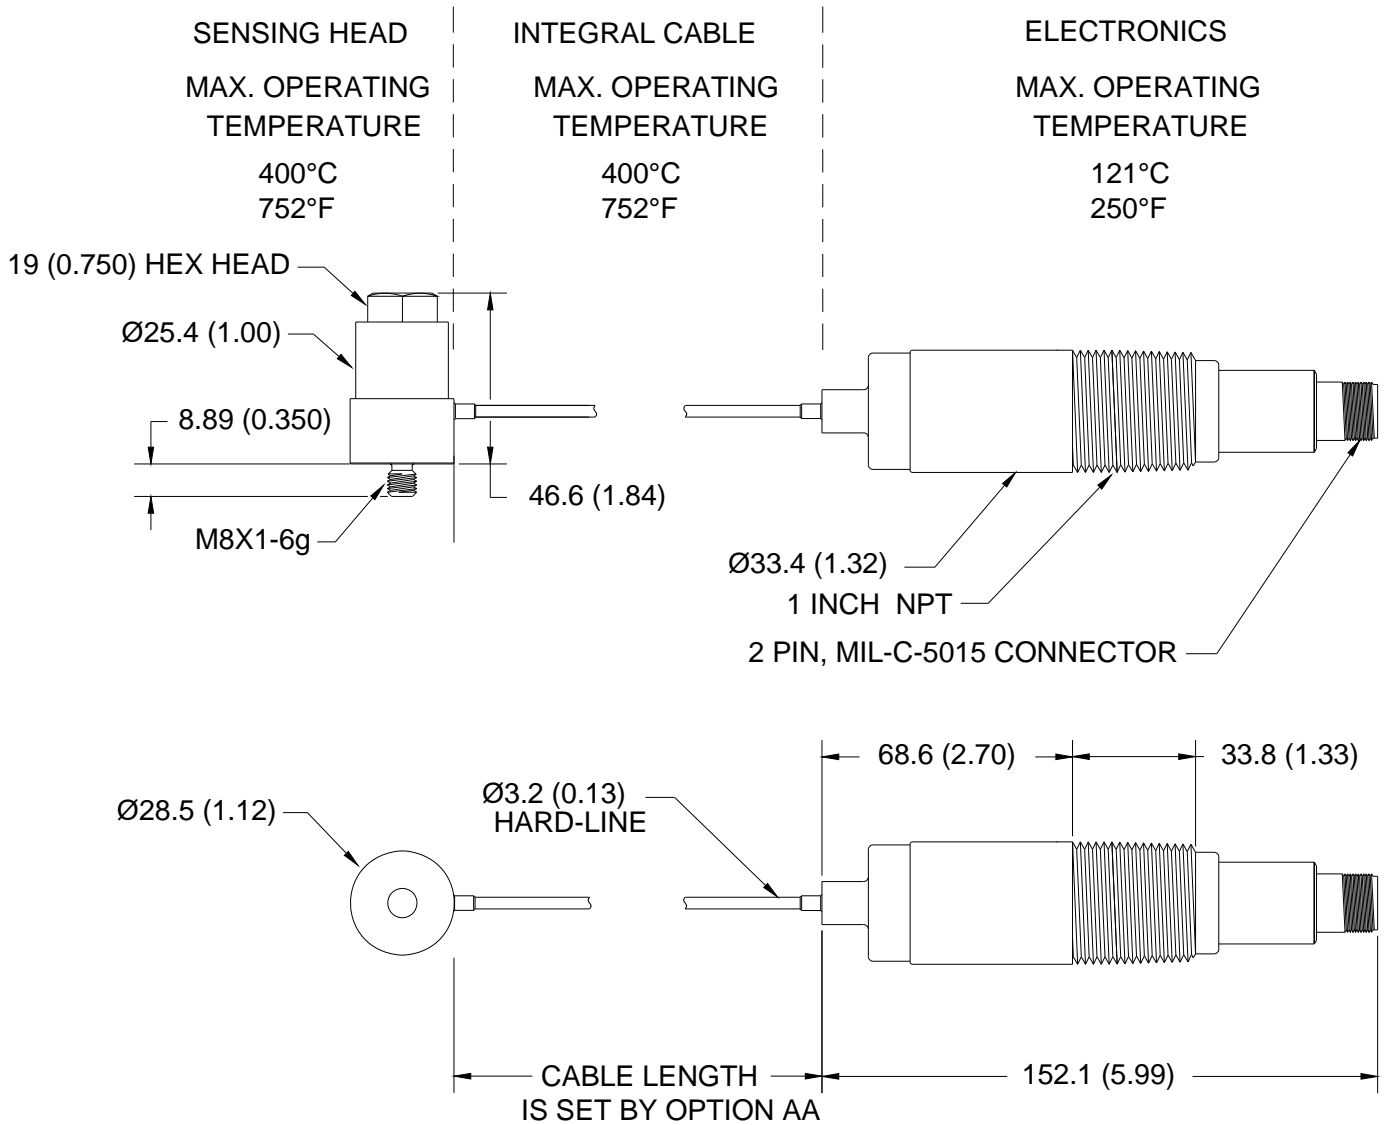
SENSING HEAD
MAX. OPERATING TEMPERATURE
400°C
752°F

INTEGRAL CABLE
MAX. OPERATING TEMPERATURE
400°C
752°F

ELECTRONICS
MAX. OPERATING TEMPERATURE
121°C
250°F

19 (0.750) HEX HEAD
Ø25.4 (1.00)
8.89 (0.350)
46.6 (1.84)
M8X1-6g

Ø33.4 (1.32)
1 INCH NPT
2 PIN, MIL-C-5015 CONNECTOR

68.6 (2.70)
33.8 (1.33)
Ø28.5 (1.12)
Ø3.2 (0.13)
HARD-LINE

CABLE LENGTH
IS SET BY OPTION AA
152.1 (5.99)